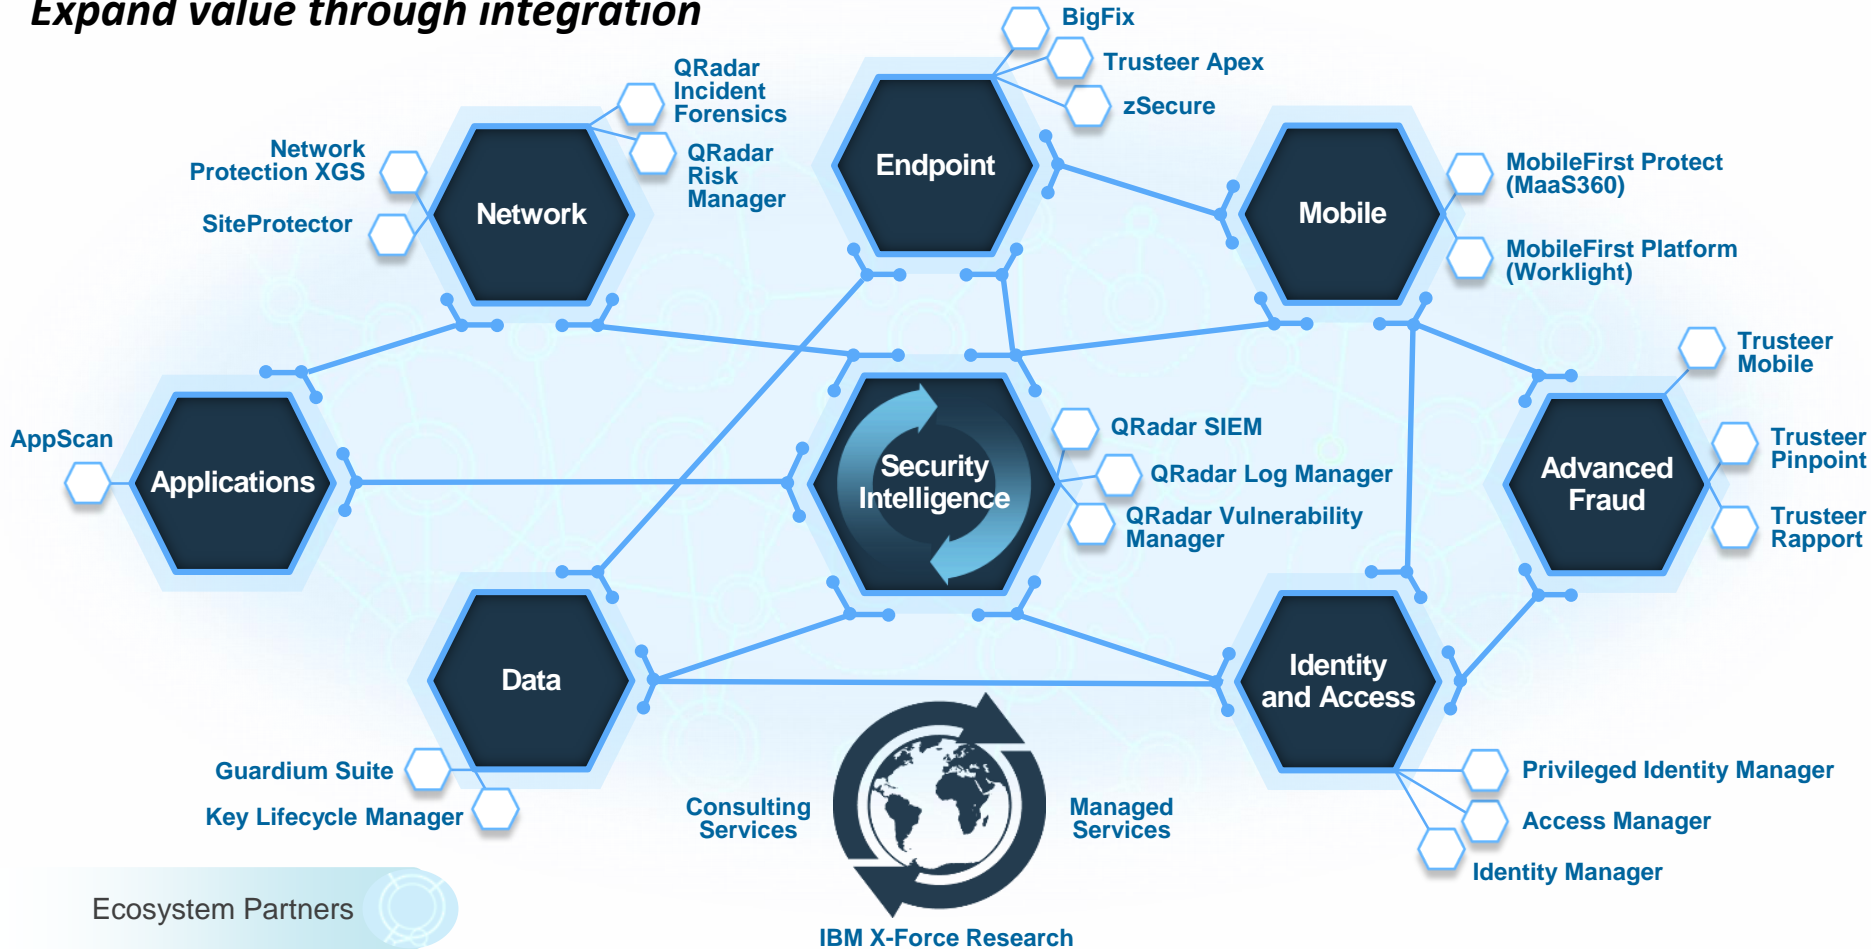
Expand value through integration

BigFix
Trusteer Apex
zSecure

QRadar Incident Forensics
QRadar Risk Manager

Network Protection XGS
SiteProtector

Network

Endpoint

Mobile

MobileFirst Protect (MaaS360)
MobileFirst Platform (Worklight)

Trusteer Mobile

AppScan

Applications

Security Intelligence

QRadar SIEM
QRadar Log Manager
QRadar Vulnerability Manager

Advanced Fraud

Trusteer Pinpoint
Trusteer Rapport

Data

Identity and Access

Guardium Suite
Key Lifecycle Manager

Consulting Services

Managed Services

Privileged Identity Manager
Access Manager
Identity Manager

Ecosystem Partners

IBM X-Force Research